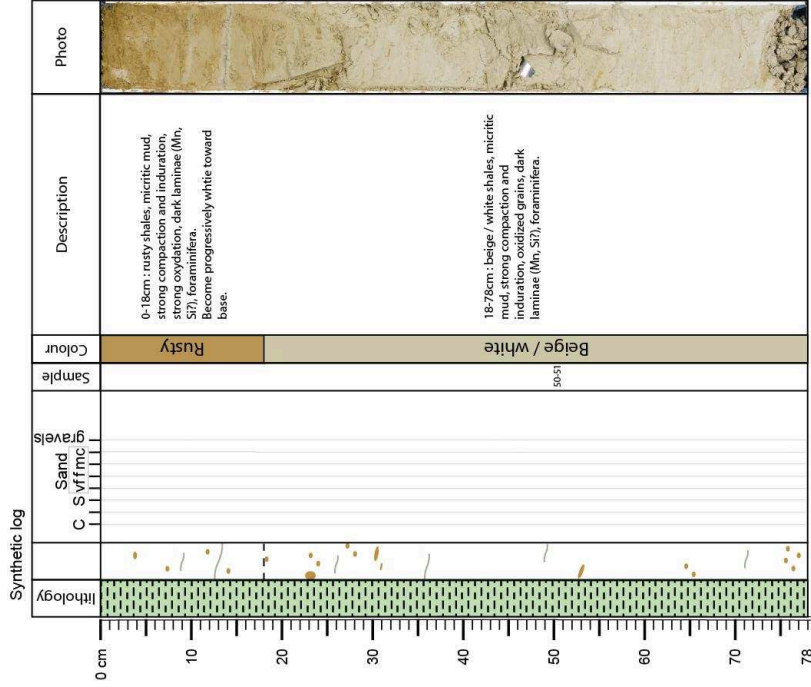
Photo

Description

0-18cm : rusty shales, micritic mud, strong compaction and induration, strong oxydation, dark laminae (Mn, Si?), foraminifera. Become progressively whtie toward base.

18-78cm : beige / white shales, micritic mud, strong compaction and induration, oxidized grains, dark laminae (Mn, Si?), foraminifera.

Colour

Rusty

Beige / white

Sample

50-51

C S vf f m c Sand gravels

Synthetic log

lithology

0 cm 10 20 30 40 50 60 70 78